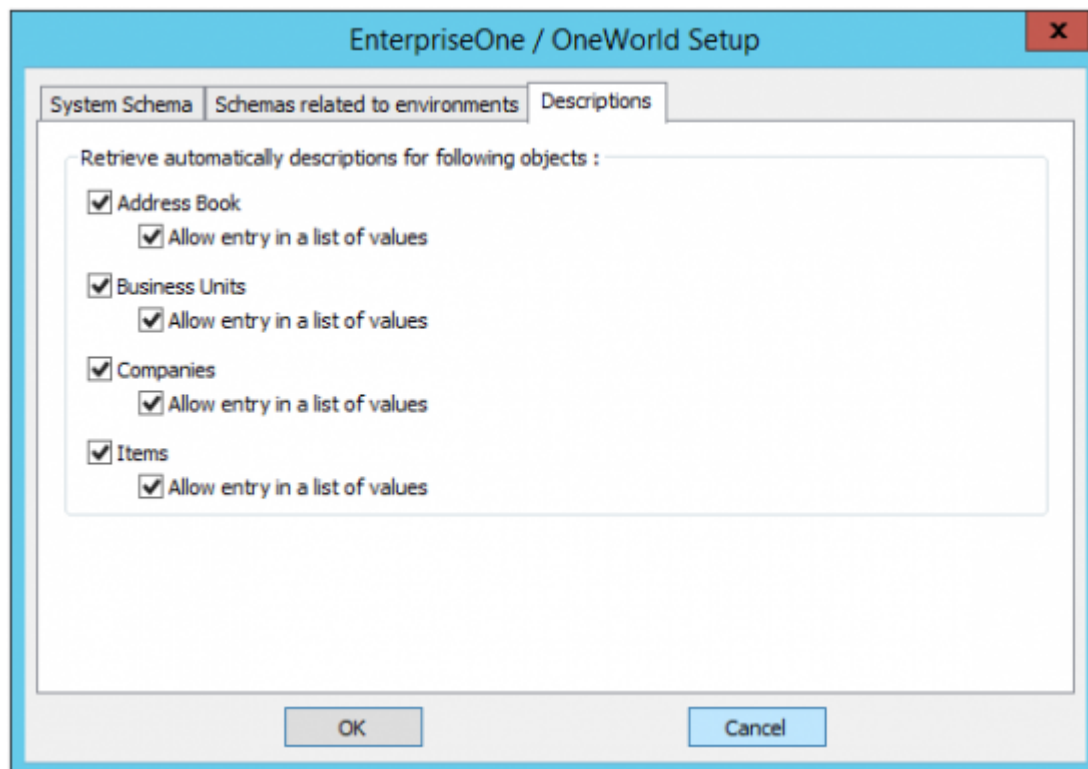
EnterpriseOne / OneWorld Setup

x

System Schema | Schemas related to environments | Descriptions

Retrieve automatically descriptions for following objects :

Address Book

Allow entry in a list of values

Business Units

Allow entry in a list of values

Companies

Allow entry in a list of values

Items

Allow entry in a list of values

OK

Cancel